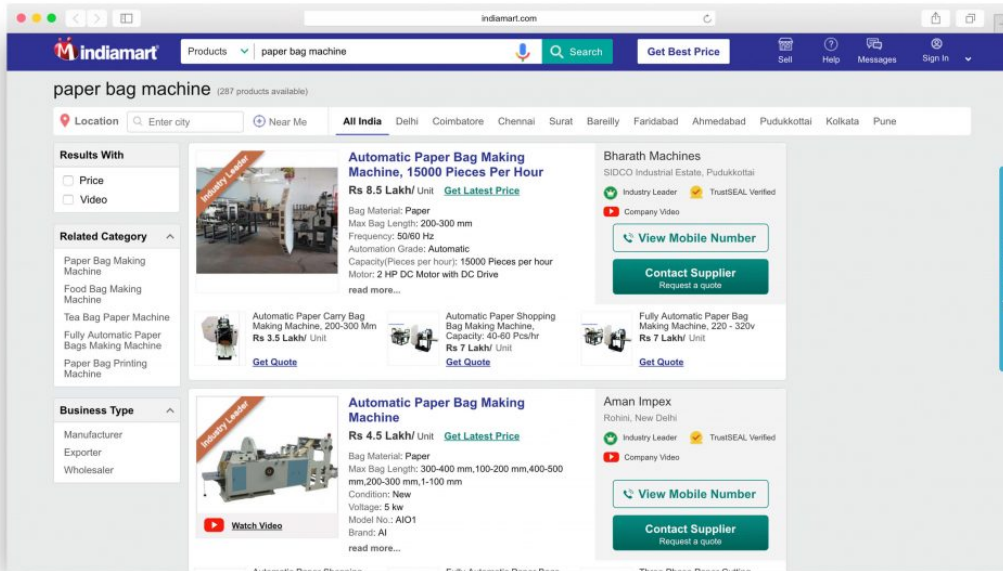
indiamart.com

indiamart

Products

paper bag machine

Search

Get Best Price

Sell

Help

Messages

Sign In

paper bag machine (287 products available)

Location

Enter city

Near Me

All India

Delhi

Coimbatore

Chennai

Surat

Bareilly

Faridabad

Ahmedabad

Pudukkottai

Kolkata

Pune

Results With

Price

Video

Related Category

Paper Bag Making Machine

Food Bag Making Machine

Tea Bag Paper Machine

Fully Automatic Paper Bags Making Machine

Paper Bag Printing Machine

Business Type

Manufacturer

Exporter

Wholesaler

Industry Leader

Automatic Paper Bag Making Machine, 15000 Pieces Per Hour

Rs 8.5 Lakh/ Unit Get Latest Price

Bag Material: Paper
Max Bag Length: 200-300 mm
Frequency: 50/60 Hz
Automation Grade: Automatic
Capacity(Pieces per hour): 15000 Pieces per hour
Motor: 2 HP DC Motor with DC Drive
read more...

Bharath Machines
SIDCO Industrial Estate, Pudukkottai

Industry Leader
TrustSEAL Verified
Company Video

View Mobile Number

Contact Supplier
Request a quote

Automatic Paper Carry Bag Making Machine, 200-300 Mm
Rs 3.5 Lakh/ Unit
Get Quote

Automatic Paper Shopping Bag Making Machine, Capacity: 40-60 Pcs/hr
Rs 7 Lakh/ Unit
Get Quote

Fully Automatic Paper Bag Making Machine, 220 - 320v
Rs 7 Lakh/ Unit
Get Quote

Industry Leader

Automatic Paper Bag Making Machine

Rs 4.5 Lakh/ Unit Get Latest Price

Bag Material: Paper
Max Bag Length: 300-400 mm,100-200 mm,400-500 mm,200-300 mm,1-100 mm
Condition: New
Voltage: 5 kw
Model No.: AIO1
Brand: AI
read more...

Watch Video

Aman Impex
Rohini, New Delhi

Industry Leader
TrustSEAL Verified
Company Video

View Mobile Number

Contact Supplier
Request a quote